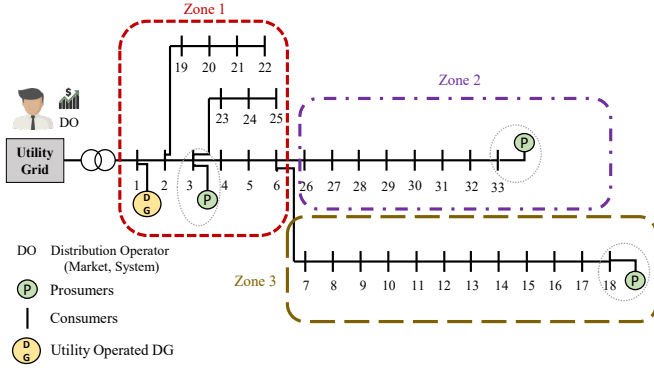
Zone 1

Zone 2

Zone 3

$

DO

Utility Grid

19 20 21 22

23 24 25

1 2 3 4 5 6 26 27 28 29 30 31 32 33

DG

P

P

P

7 8 9 10 11 12 13 14 15 16 17 18

DO Distribution Operator (Market, System)

P Prosumers

Consumers

DG Utility Operated DG